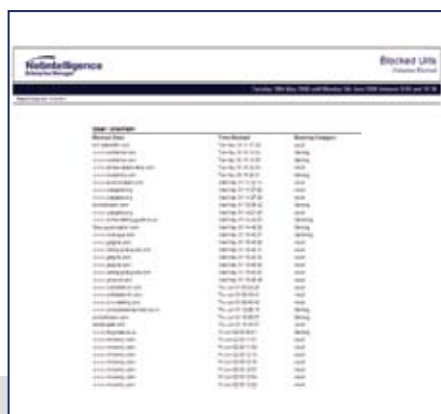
NetIntelligence
Enterprise Manager

Blocked Urls
Websites Blocked

Tuesday 30th May 2006 until Monday 5th June 2006 between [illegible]

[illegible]

User: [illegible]

| Blocked Sites | Time Blocked | Blocking Category |
|---|---|---|
| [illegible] | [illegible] | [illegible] |